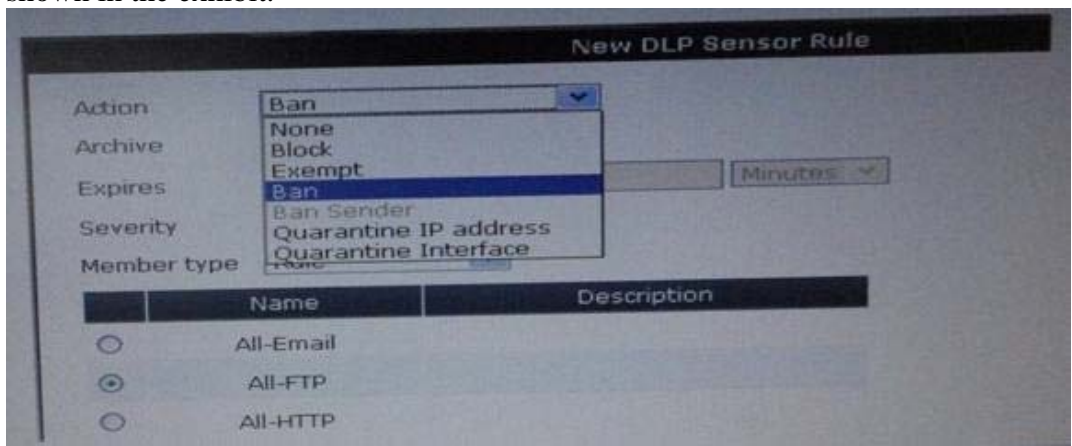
New DLP Sensor Rule

Action
Ban
None
Block
Exempt
Ban
Ban Sender
Quarantine IP address
Quarantine Interface

Archive
Expires
Minutes
Severity
Member type

| | Name | Description |
|---|---|---|
| ○ | All-Email | |
| ⊙ | All-FTP | |
| ○ | All-HTTP | |